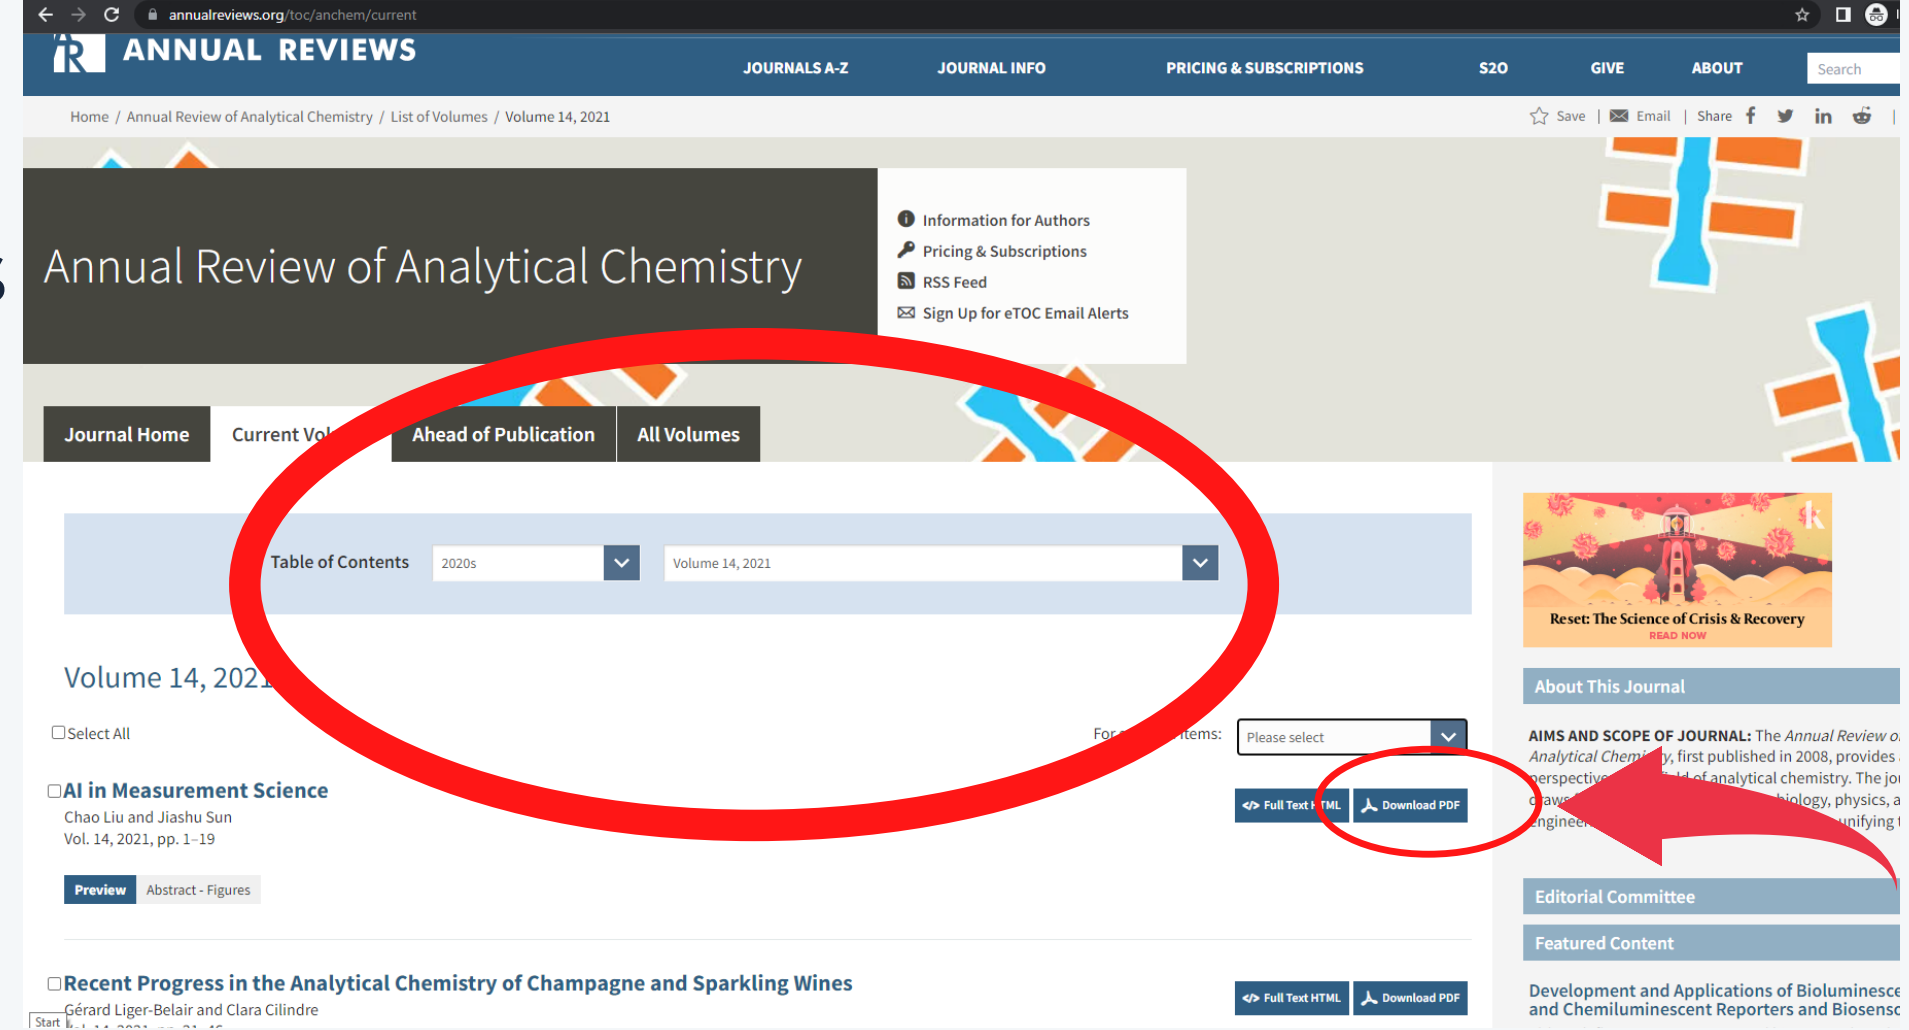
annualreviews.org/toc/anchem/current

ANNUAL REVIEWS

JOURNALS A-Z JOURNAL INFO PRICING & SUBSCRIPTIONS S2O GIVE ABOUT Search

Home / Annual Review of Analytical Chemistry / List of Volumes / Volume 14, 2021

Save | Email | Share

Annual Review of Analytical Chemistry

Information for Authors
Pricing & Subscriptions
RSS Feed
Sign Up for eTOC Email Alerts

Journal Home Current Vol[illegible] Ahead of Publication All Volumes

Table of Contents 2020s Volume 14, 2021

Volume 14, 202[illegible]

Select All

For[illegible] items: Please select

AI in Measurement Science
Chao Liu and Jiashu Sun
Vol. 14, 2021, pp. 1–19

Full Text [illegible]ML Download PDF

Preview Abstract - Figures

Recent Progress in the Analytical Chemistry of Champagne and Sparkling Wines
Gérard Liger-Belair and Clara Cilindre

Full Text HTML Download PDF

Reset: The Science of Crisis & Recovery
READ NOW

About This Journal

AIMS AND SCOPE OF JOURNAL: The Annual Review o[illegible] Analytical Chem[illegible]y, first published in 2008, provides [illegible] perspective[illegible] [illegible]ld of analytical chemistry. The jo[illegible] draws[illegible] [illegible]biology, physics, a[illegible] enginee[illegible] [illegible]unifying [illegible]

Editorial Committee

Featured Content

Development and Applications of Bioluminesce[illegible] and Chemiluminescent Reporters and Biosens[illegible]

Start